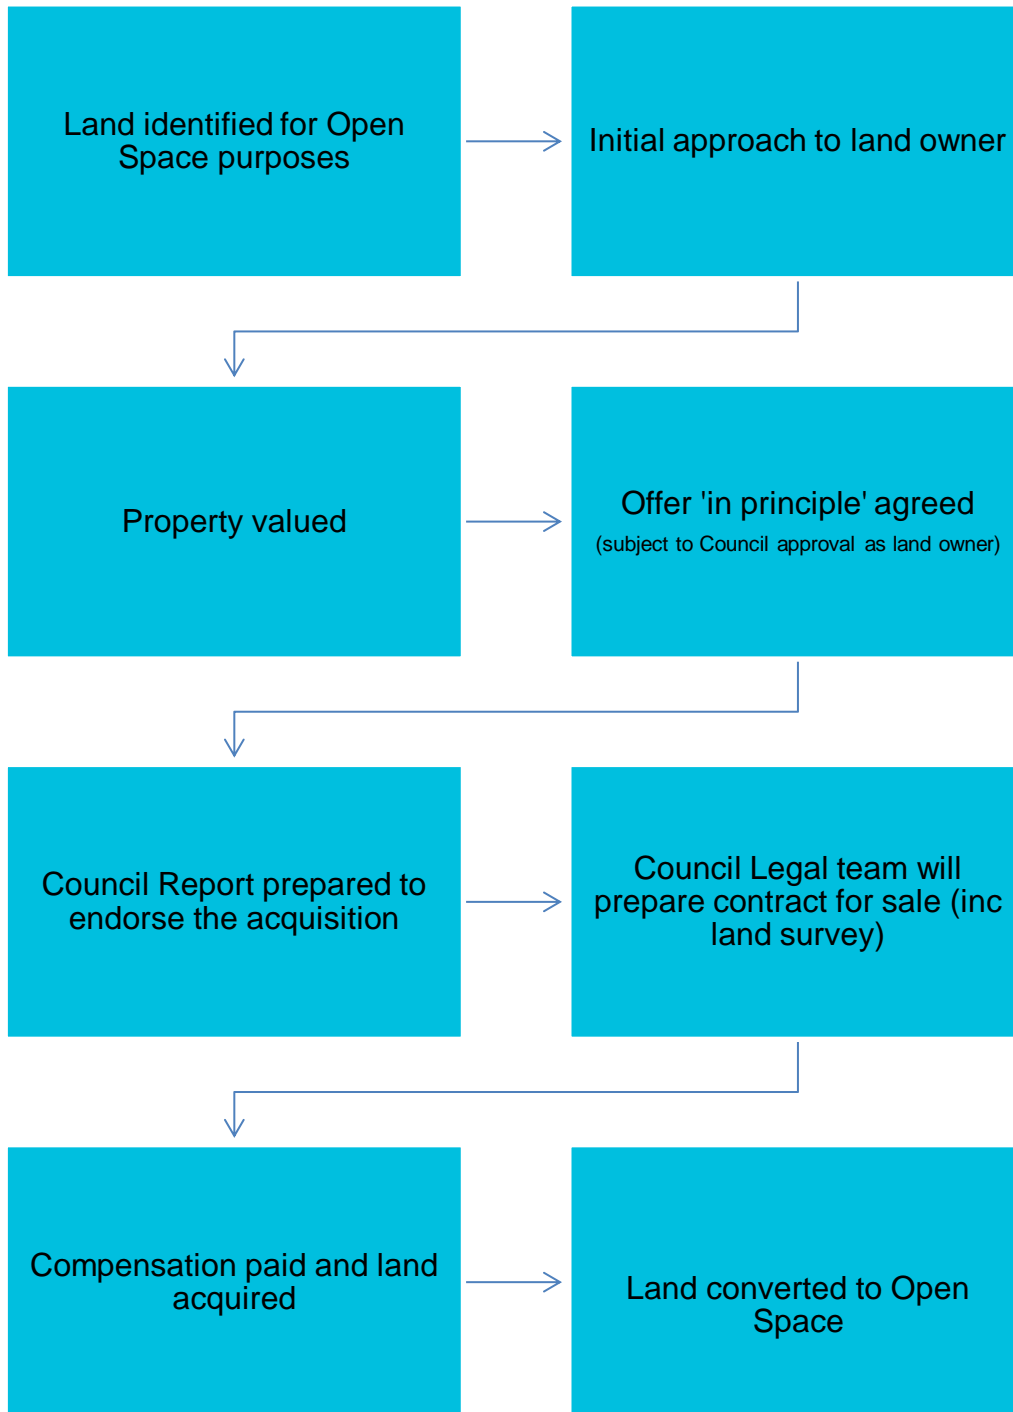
Land identified for Open Space purposes

Initial approach to land owner

Property valued

Offer 'in principle' agreed

(subject to Council approval as land owner)

Council Report prepared to endorse the acquisition

Council Legal team will prepare contract for sale (inc land survey)

Compensation paid and land acquired

Land converted to Open Space